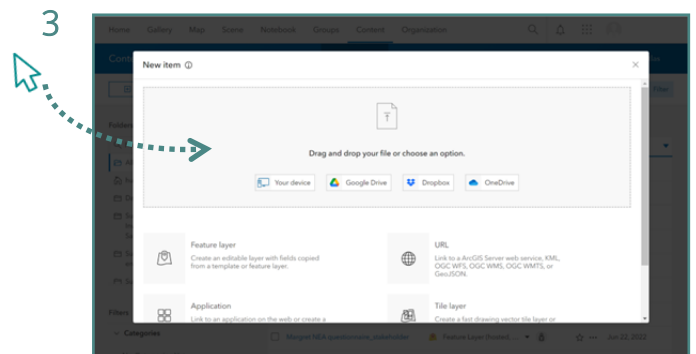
3

Home Gallery Map Scene Notebook Groups Content Organization

New item

Drag and drop your file or choose an option.

Your device Google Drive Dropbox OneDrive

Feature layer
Create an editable layer with fields copied from a template or feature layer.

URL
Link to a ArcGIS Server web service, KML, OGC WFS, OGC WMS, OGC WMTS, or GeoJSON.

Application
Link to an application on the web or create a

Tile layer
Create a fast drawing vector tile layer or

Categories

Feature Layer (hosted)

Jun 22, 2022